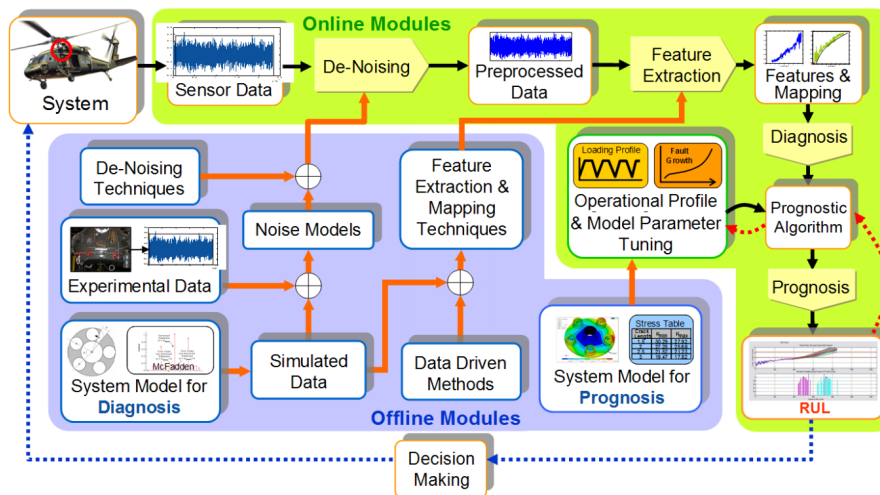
Online Modules

System

Sensor Data

De-Noising

Preprocessed Data

Feature Extraction

Features & Mapping

Diagnosis

De-Noising Techniques

Noise Models

Feature Extraction & Mapping Techniques

Loading Profile

Fault Growth

Operational Profile & Model Parameter Tuning

Prognostic Algorithm

Experimental Data

Prognosis

McFadden

System Model for Diagnosis

Simulated Data

Data Driven Methods

Stress Table

System Model for Prognosis

Offline Modules

RUL

Decision Making